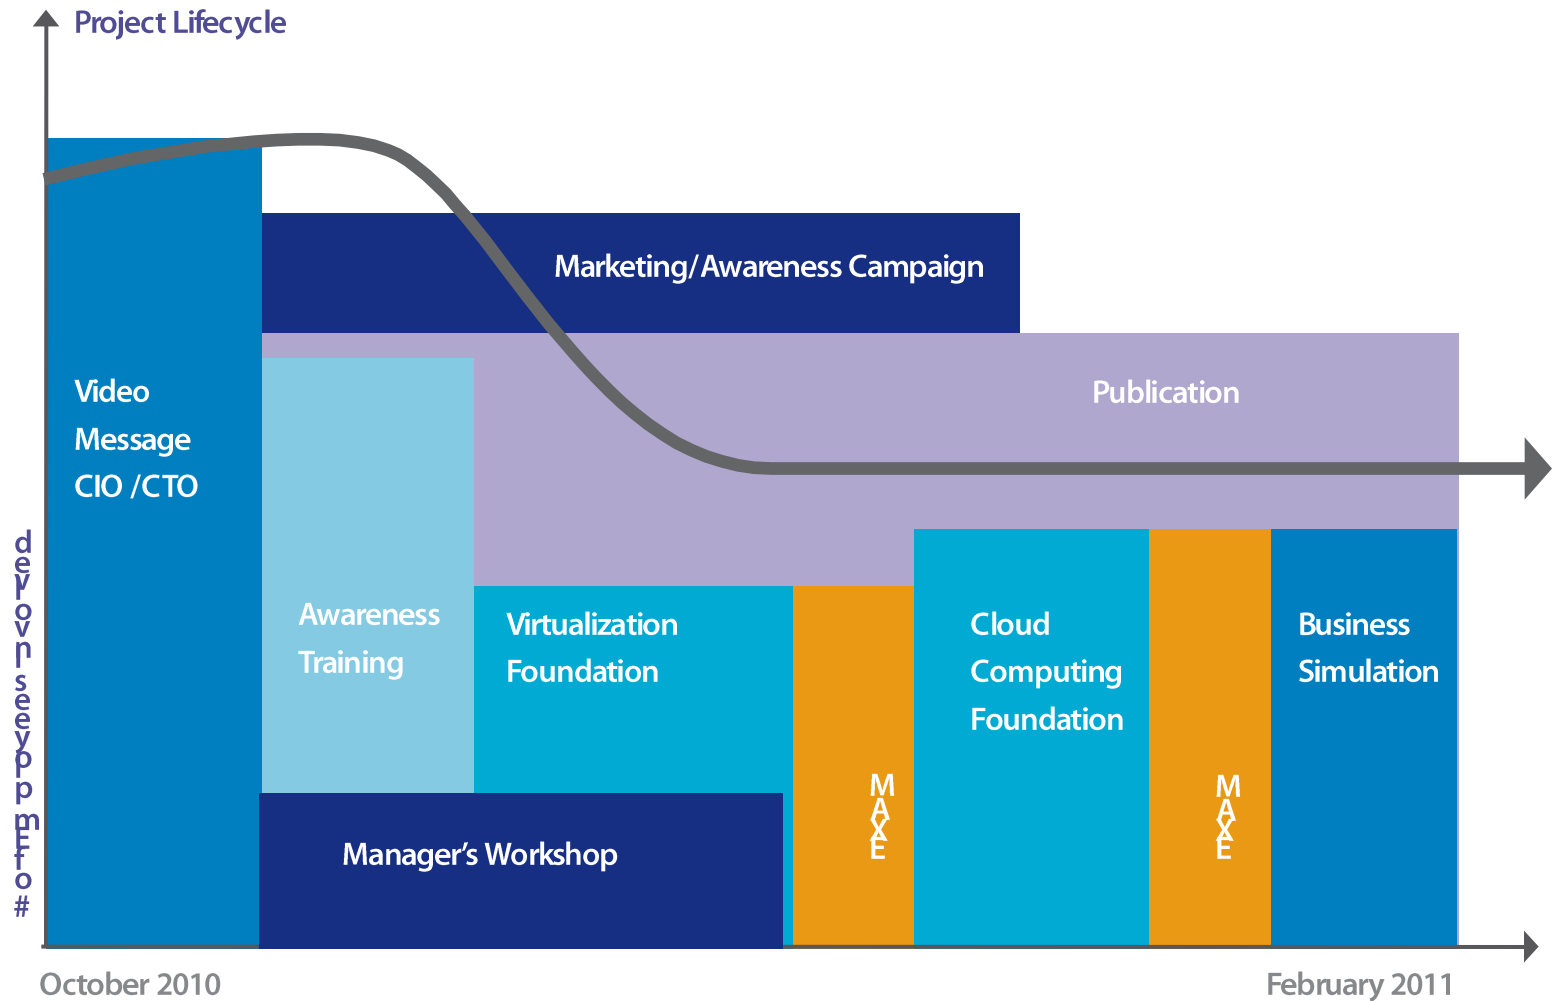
Project Lifecycle

Video Message CIO /CTO

Marketing/Awareness Campaign

Publication

# of employees involved

Awareness Training

Virtualization Foundation

EXAM

Cloud Computing Foundation

EXAM

Business Simulation

Manager's Workshop

October 2010

February 2011